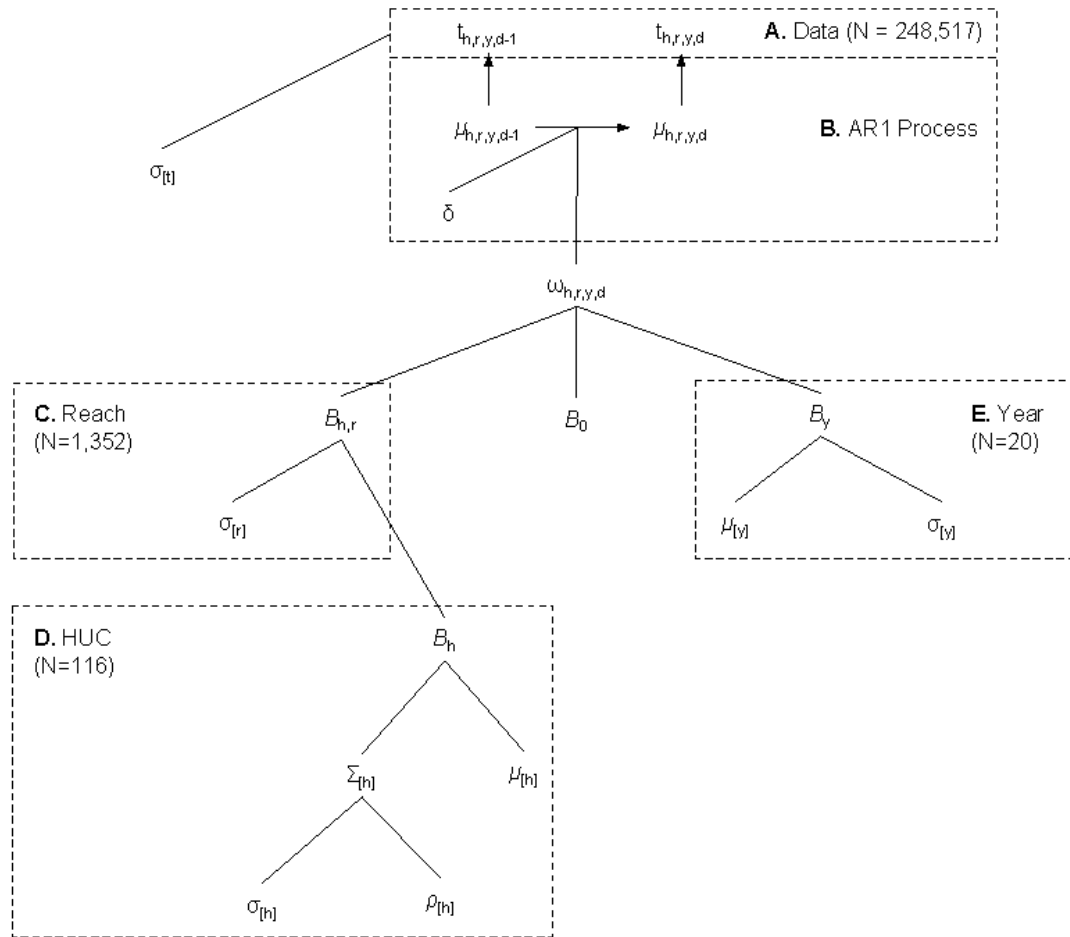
$t_{h,r,y,d-1}$ $t_{h,r,y,d}$ **A.** Data (N = 248,517)

$\sigma_{[t]}$

$\mu_{h,r,y,d-1}$ $\mu_{h,r,y,d}$ **B.** AR1 Process

$\delta$

$\omega_{h,r,y,d}$

**C.** Reach (N=1,352)

$B_{h,r}$

$B_0$

$B_y$

**E.** Year (N=20)

$\sigma_{[r]}$

$\mu_{[y]}$ $\sigma_{[y]}$

**D.** HUC (N=116)

$B_h$

$\Sigma_{[h]}$ $\mu_{[h]}$

$\sigma_{[h]}$ $\rho_{[h]}$